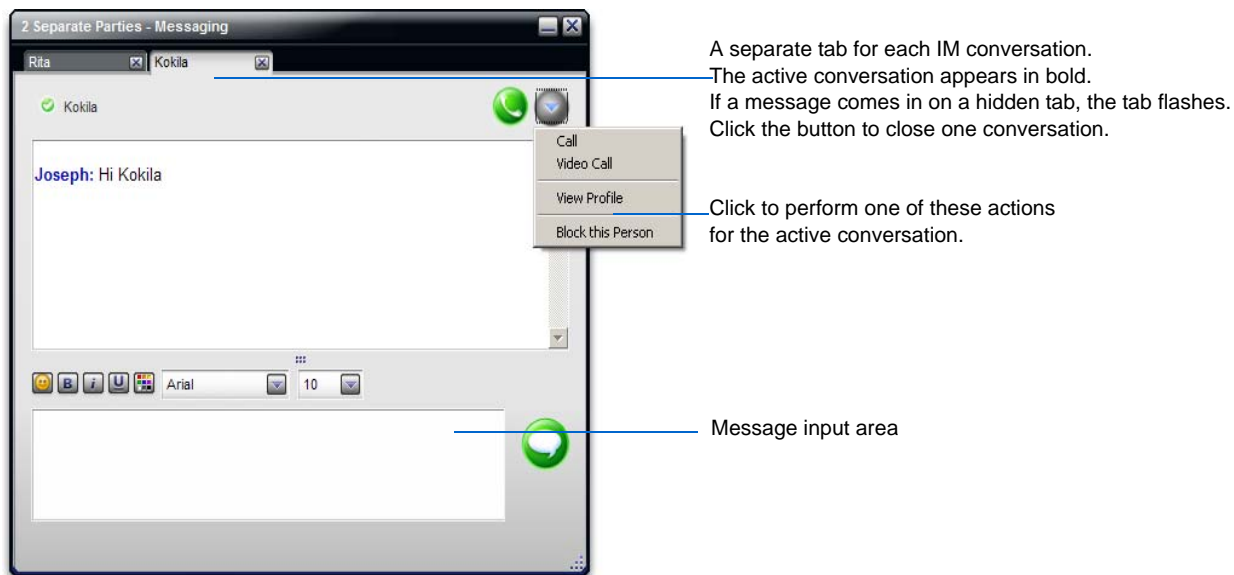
2 Separate Parties - Messaging

Rita
Kokila

Kokila

Call
Video Call
View Profile
Block this Person

Joseph: Hi Kokila

B i U Arial 10

A separate tab for each IM conversation.
The active conversation appears in bold.
If a message comes in on a hidden tab, the tab flashes.
Click the button to close one conversation.

Click to perform one of these actions for the active conversation.

Message input area